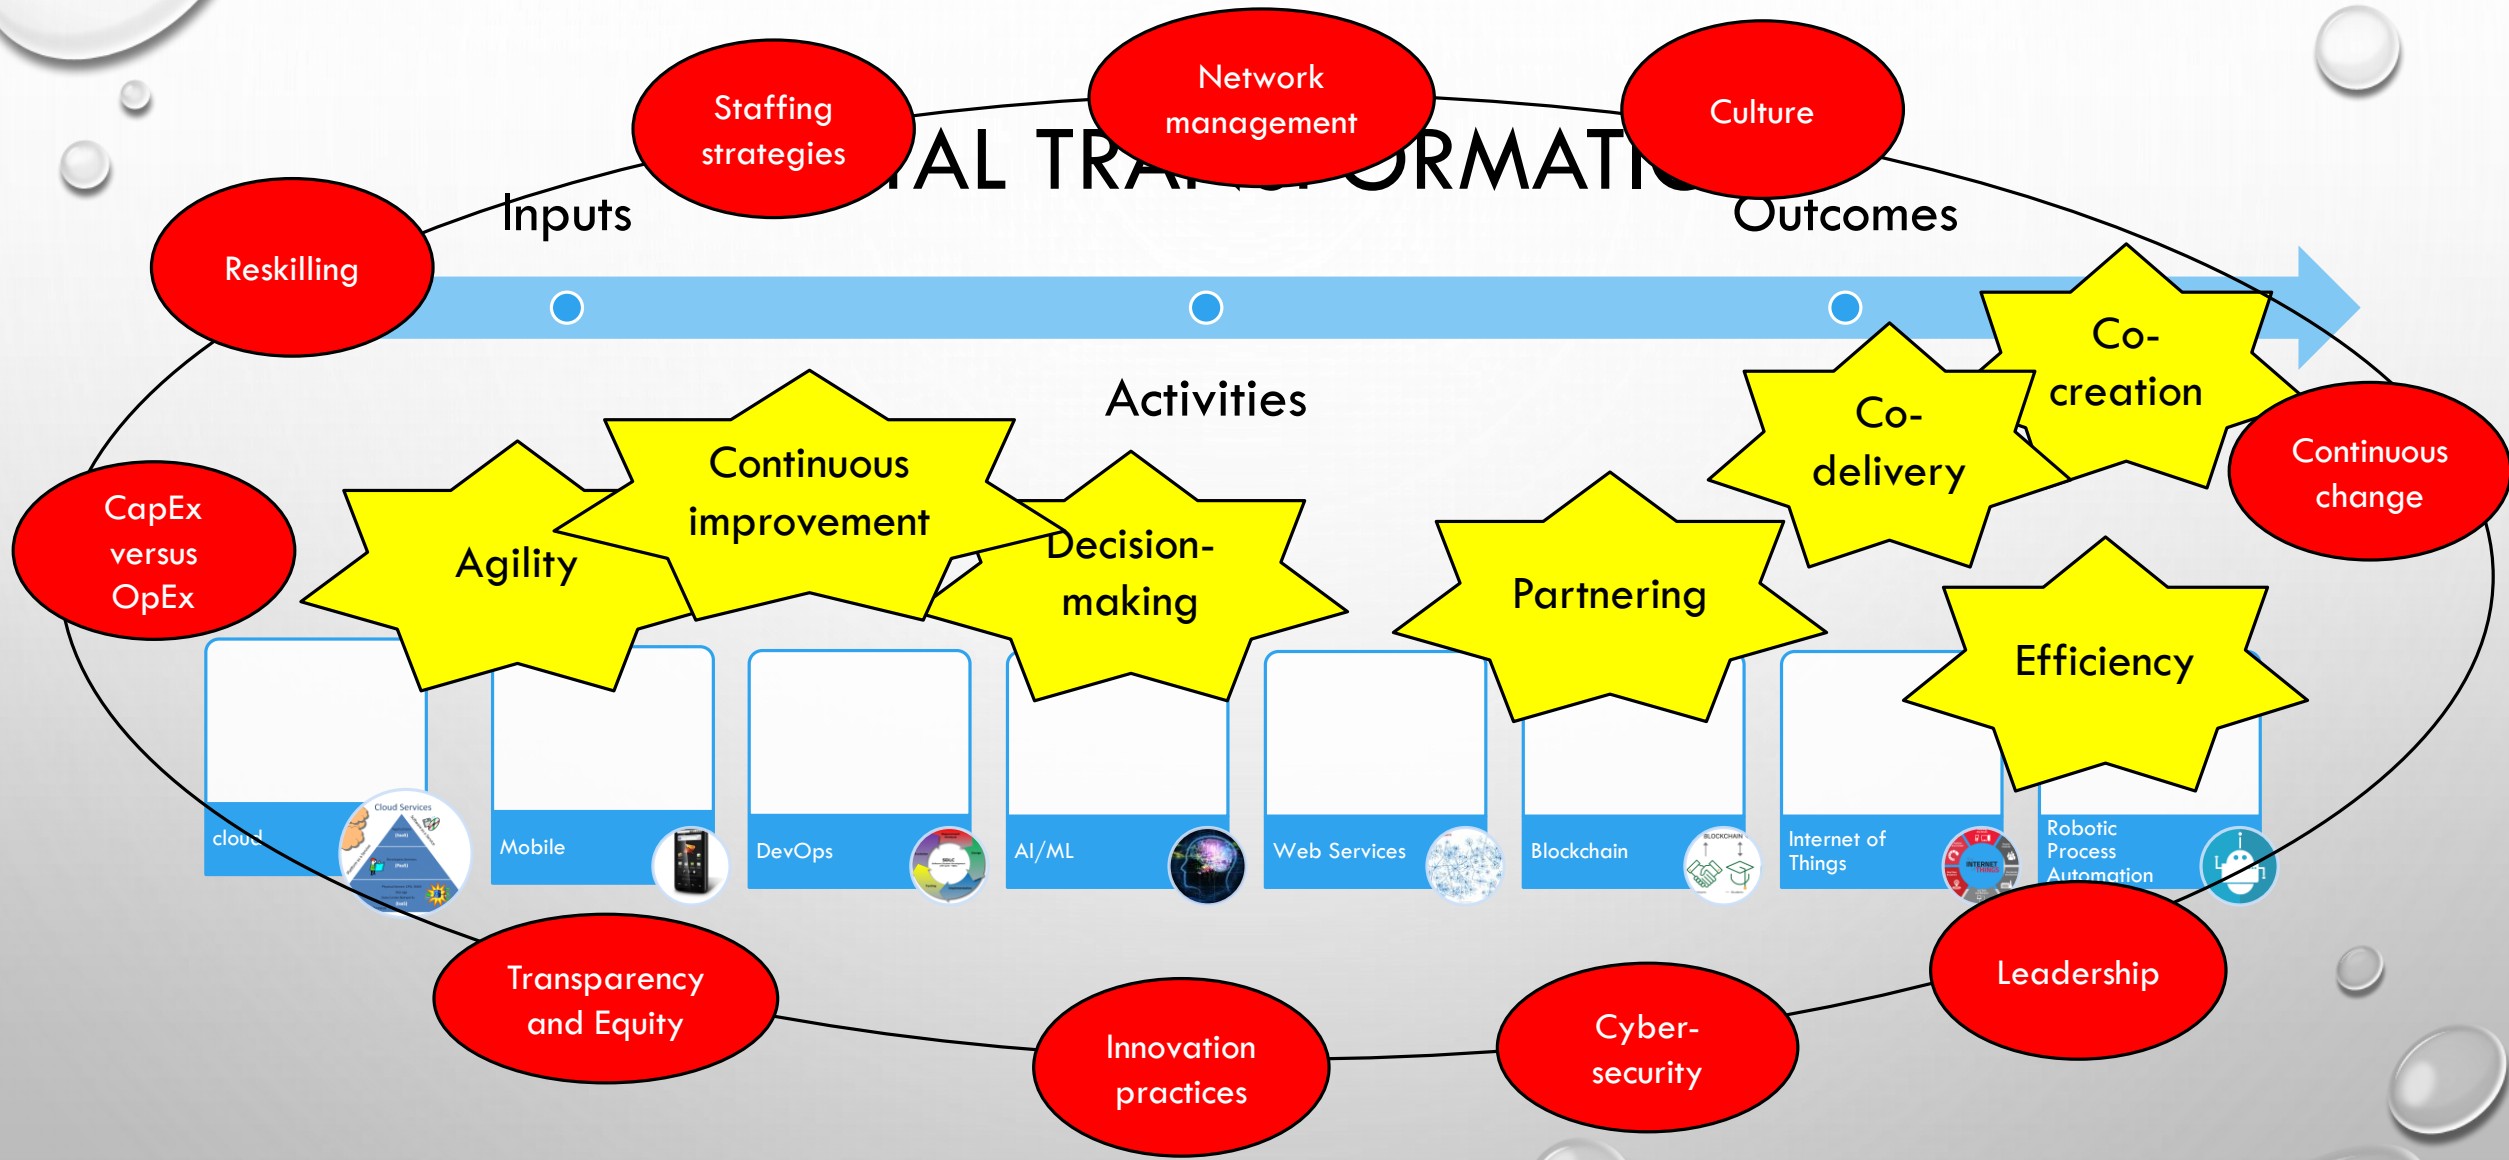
Staffing strategies

Network management

Culture

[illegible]AL TRA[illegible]RMATI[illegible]

Reskilling

Inputs

Outcomes

Co-creation

Co-delivery

Activities

Continuous improvement

Agility

Decision-making

Partnering

Continuous change

CapEx versus OpEx

Efficiency

cloud

Cloud Services

Mobile

DevOps

AI/ML

Web Services

Blockchain

Internet of Things

Robotic Process Automation

Transparency and Equity

Innovation practices

Cyber-security

Leadership